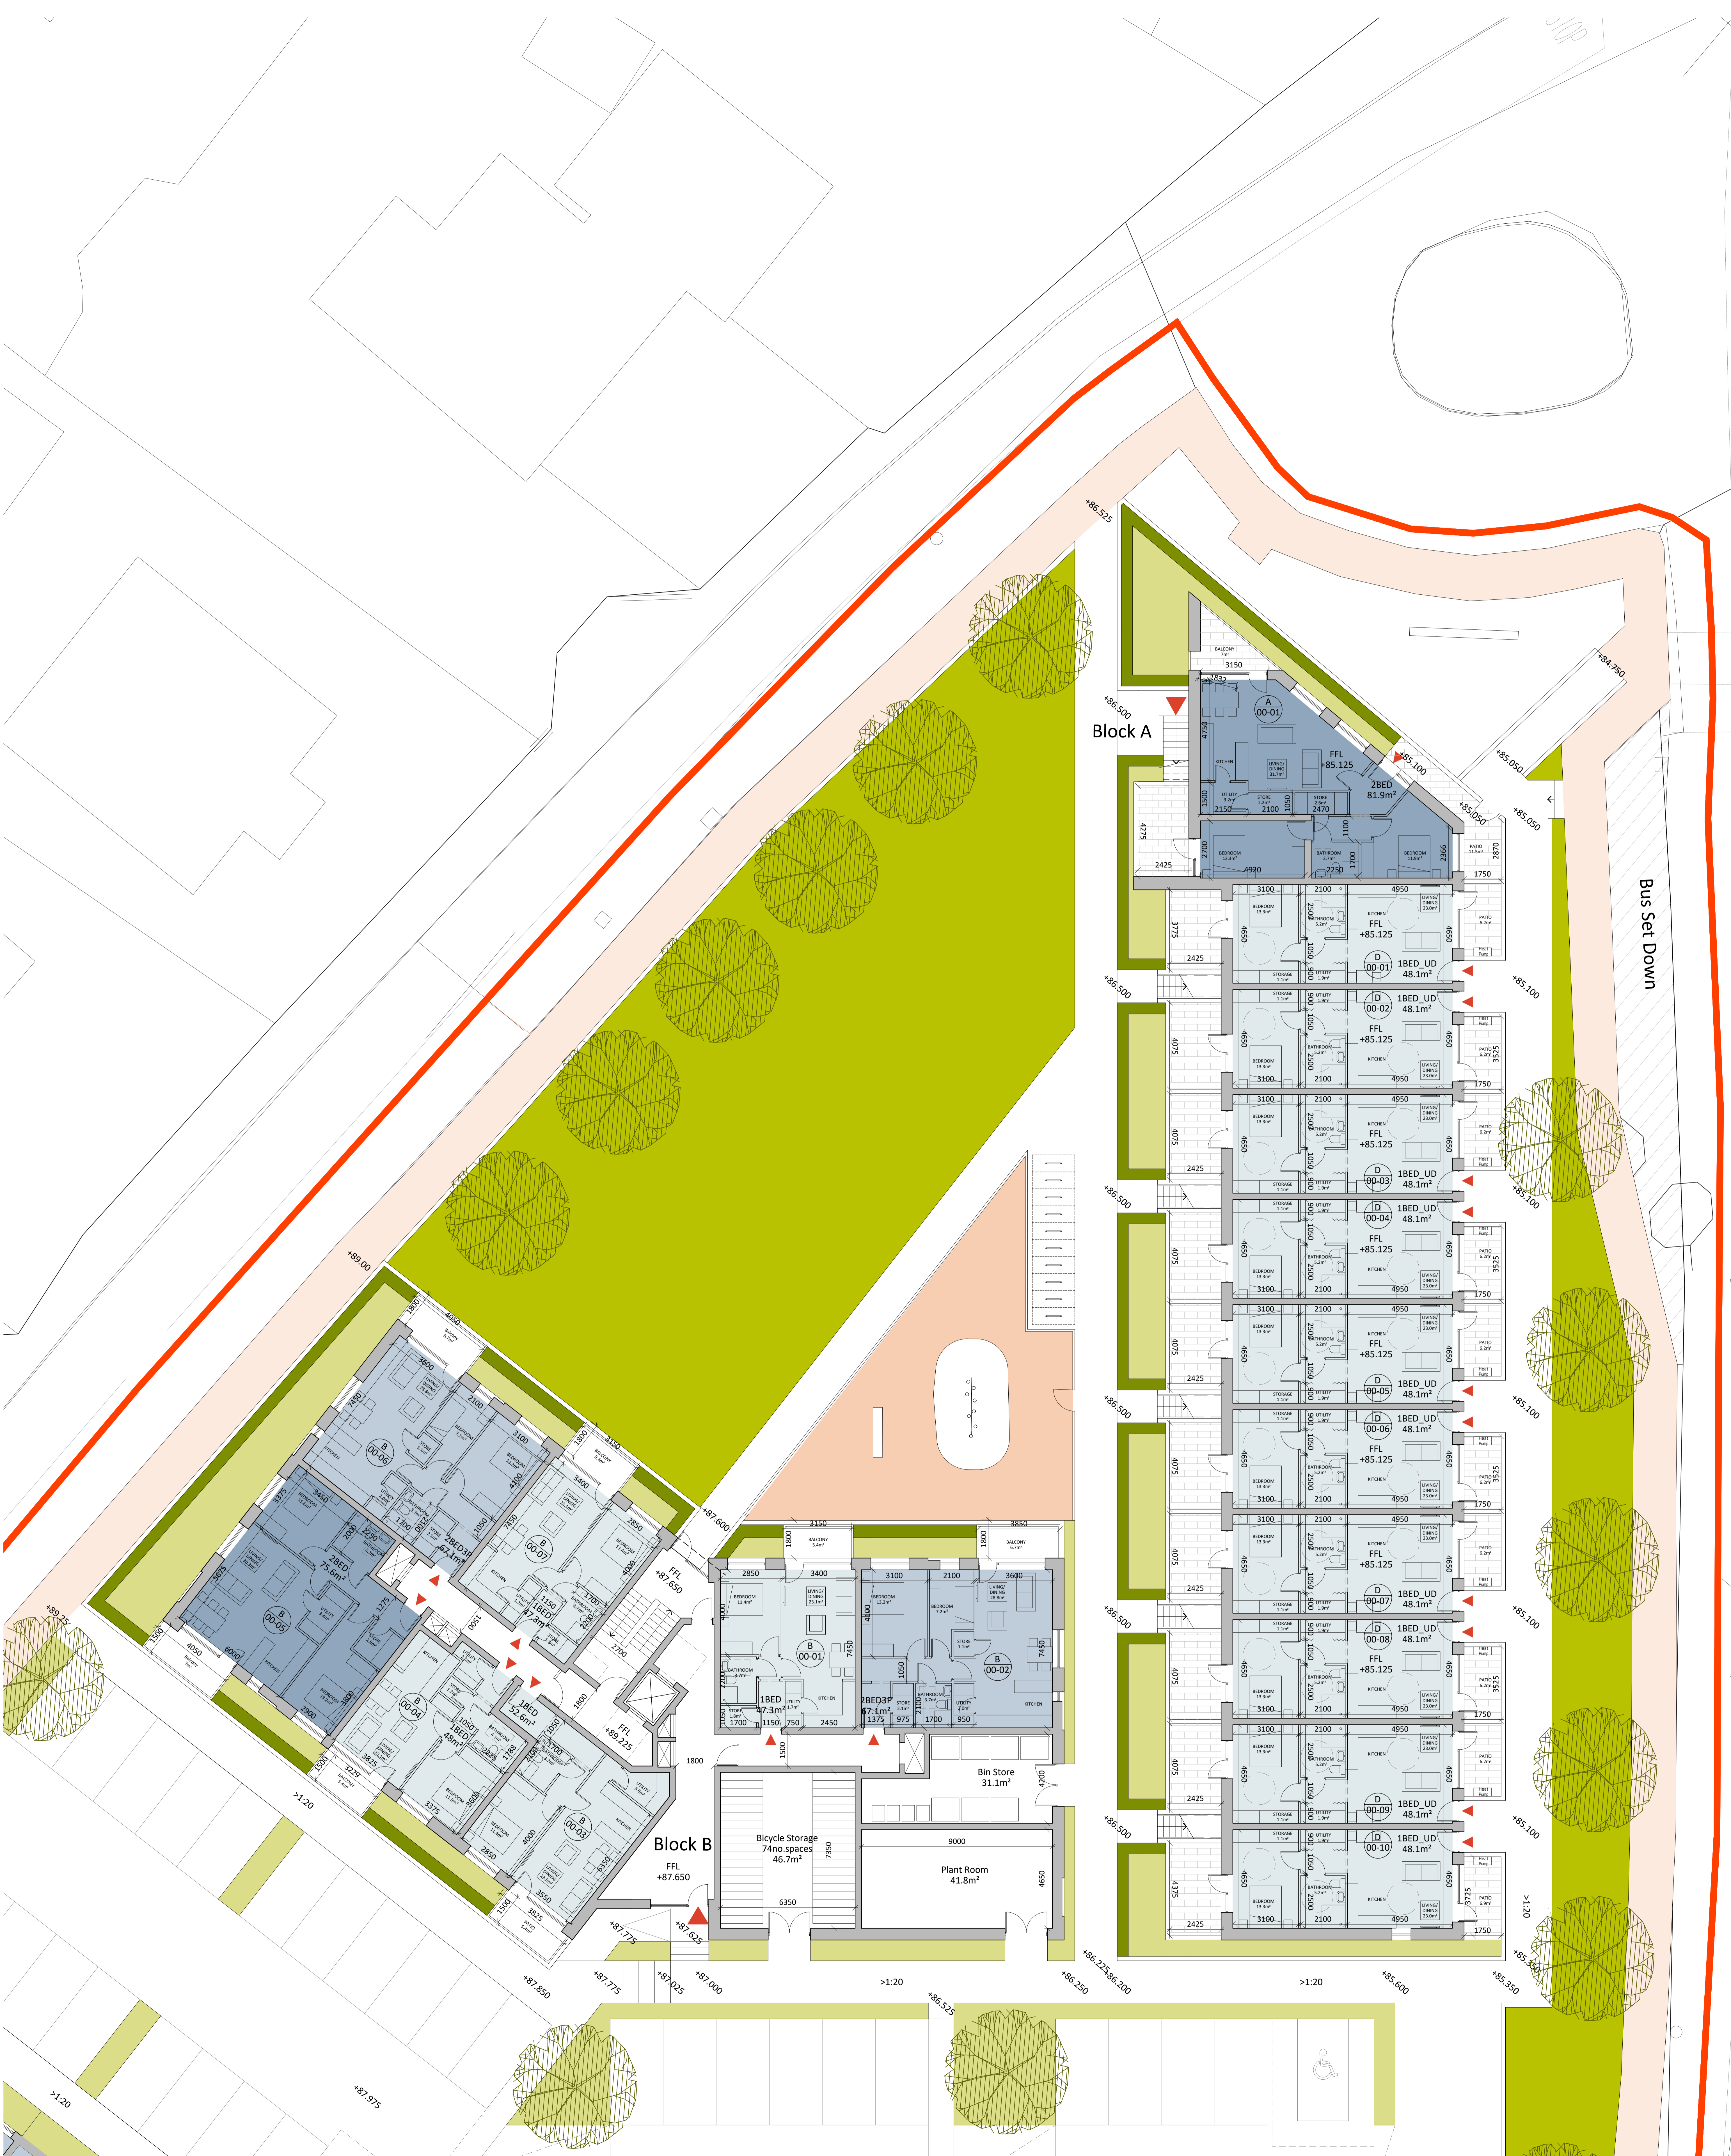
Block A

Bus Set Down

A
00-01
FFL
+85.125
2BED
$81.9m^2$

D
00-01
1BED_UD
$48.1m^2$

D
00-02
1BED_UD
$48.1m^2$

D
00-03
1BED_UD
$48.1m^2$

D
00-04
1BED_UD
$48.1m^2$

D
00-05
1BED_UD
$48.1m^2$

D
00-06
1BED_UD
$48.1m^2$

D
00-07
1BED_UD
$48.1m^2$

D
00-08
1BED_UD
$48.1m^2$

D
00-09
1BED_UD
$48.1m^2$

D
00-10
1BED_UD
$48.1m^2$

FFL
+85.125

+86.525
+86.500
+85.100
+85.050
+84.750
+89.00
+89.25
+87.600
+87.650
+89.225
+87.775
+87.625
+87.850
+87.025
+87.000
+86.525
+86.250
+86.225
+86.200
+85.600
+85.350
+87.975
>1:20

B
00-06
B
00-07
B
00-05
2BED
$75.6m^2$
2BED3P
$67.1m^2$
1BED
$47.3m^2$
B
00-04
1BED
$48m^2$
1BED
$52.6m^2$
B
00-03

B
00-01
1BED
$47.3m^2$
B
00-02
2BED3P
$67.1m^2$

Block B
FFL
+87.650

Bicycle Storage
74no.spaces
$46.7m^2$

Bin Store
$31.1m^2$

Plant Room
$41.8m^2$

3150
4950
3100
2100
4650
2425
4075
1750
3525
9000
6350
7350
3850
2850
3400
3600
1800
1500